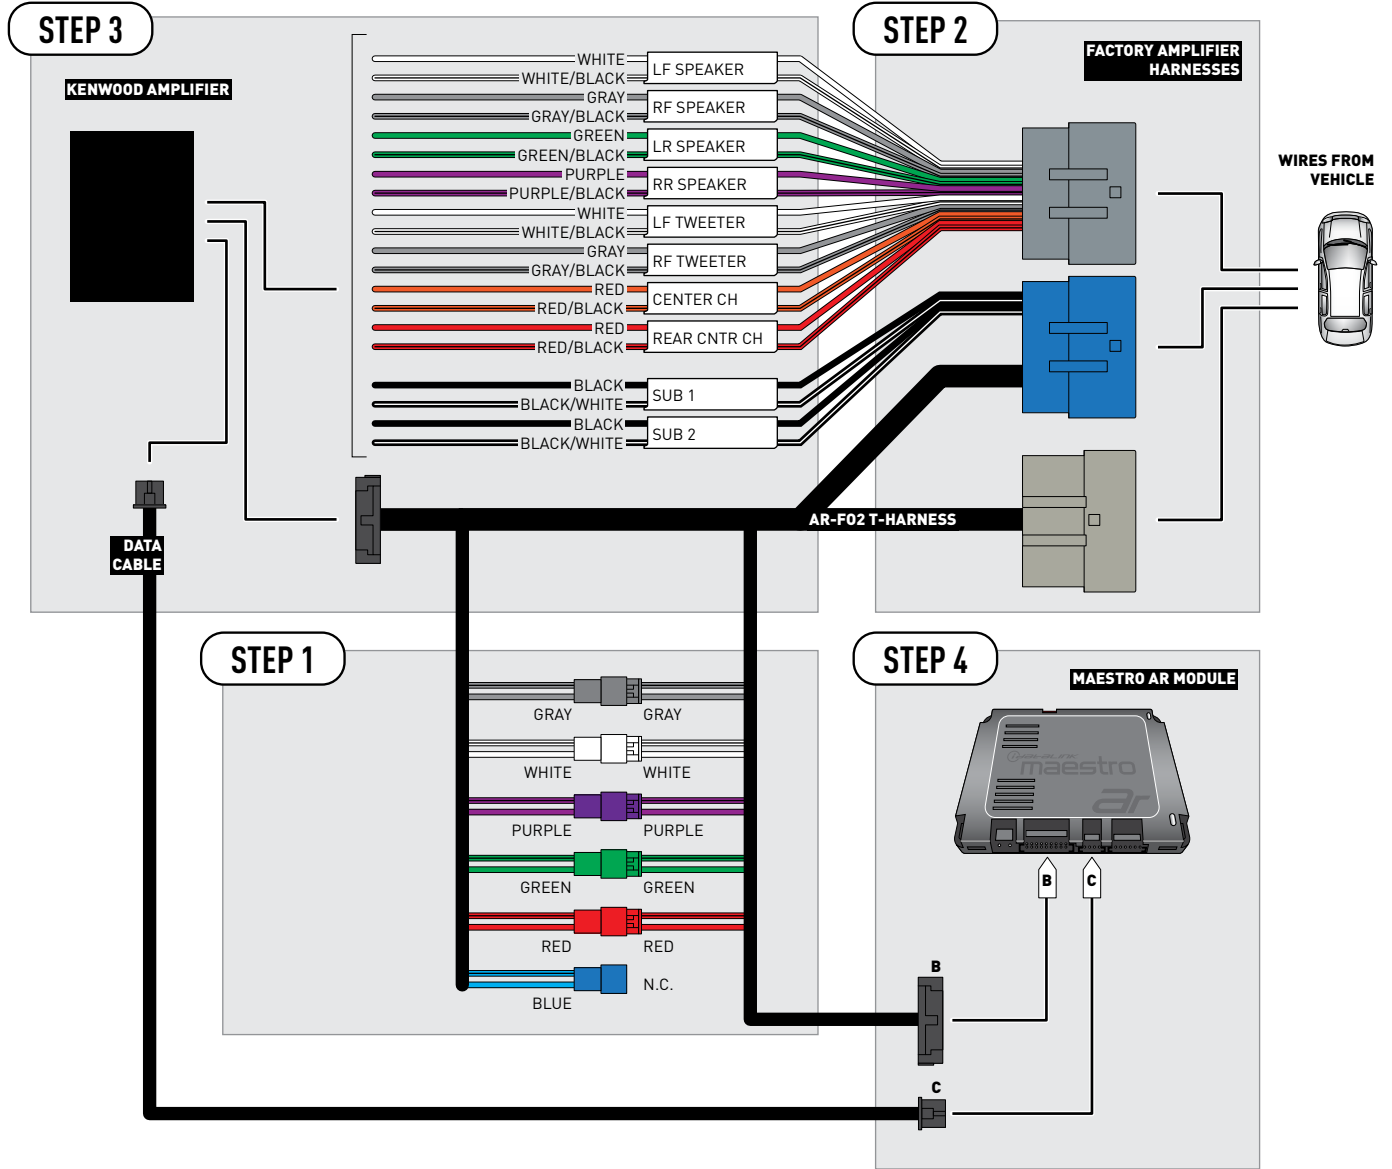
STEP 3

KENWOOD AMPLIFIER

WHITE
WHITE/BLACK
GRAY
GRAY/BLACK
GREEN
GREEN/BLACK
PURPLE
PURPLE/BLACK
WHITE
WHITE/BLACK
GRAY
GRAY/BLACK
RED
RED/BLACK
RED
RED/BLACK
BLACK
BLACK/WHITE
BLACK
BLACK/WHITE

LF SPEAKER
RF SPEAKER
LR SPEAKER
RR SPEAKER
LF TWEETER
RF TWEETER
CENTER CH
REAR CNTR CH
SUB 1
SUB 2

DATA CABLE

STEP 2

FACTORY AMPLIFIER HARNESSES

WIRES FROM VEHICLE

AR-F02 T-HARNESS

STEP 1

GRAY GRAY
WHITE WHITE
PURPLE PURPLE
GREEN GREEN
RED RED
BLUE N.C.

STEP 4

MAESTRO AR MODULE

maestro
ar

B
C
B
C